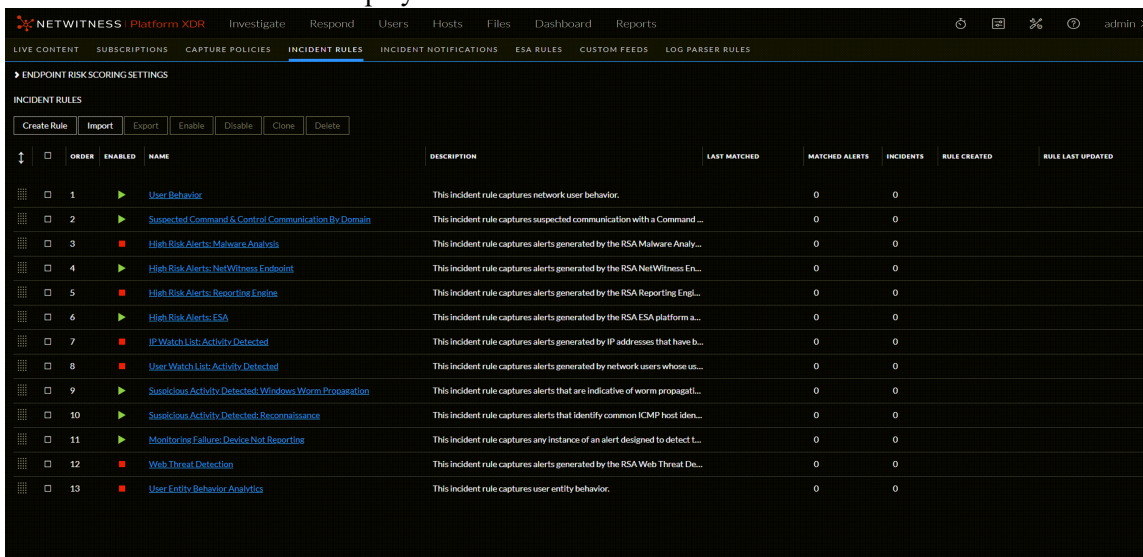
NETWITNESS Platform XDR Investigate Respond Users Hosts Files Dashboard Reports admin

LIVE CONTENT SUBSCRIPTIONS CAPTURE POLICIES INCIDENT RULES INCIDENT NOTIFICATIONS ESA RULES CUSTOM FEEDS LOG PARSER RULES

› ENDPOINT RISK SCORING SETTINGS

INCIDENT RULES

Create Rule Import Export Enable Disable Clone Delete

| ORDER | ENABLED | NAME | DESCRIPTION | LAST MATCHED | MATCHED ALERTS | INCIDENTS | RULE CREATED | RULE LAST UPDATED |
|---|---|---|---|---|---|---|---|---|
| 1 | | User Behavior | This incident rule captures network user behavior. | | 0 | 0 | | |
| 2 | | Suspected Command & Control Communication By Domain | This incident rule captures suspected communication with a Command ... | | 0 | 0 | | |
| 3 | | High Risk Alerts: Malware Analysis | This incident rule captures alerts generated by the RSA Malware Analy... | | 0 | 0 | | |
| 4 | | High Risk Alerts: NetWitness Endpoint | This incident rule captures alerts generated by the RSA NetWitness En... | | 0 | 0 | | |
| 5 | | High Risk Alerts: Reporting Engine | This incident rule captures alerts generated by the RSA Reporting Engi... | | 0 | 0 | | |
| 6 | | High Risk Alerts: ESA | This incident rule captures alerts generated by the RSA ESA platform a... | | 0 | 0 | | |
| 7 | | IP Watch List: Activity Detected | This incident rule captures alerts generated by IP addresses that have b... | | 0 | 0 | | |
| 8 | | User Watch List: Activity Detected | This incident rule captures alerts generated by network users whose us... | | 0 | 0 | | |
| 9 | | Suspicious Activity Detected: Windows Worm Propagation | This incident rule captures alerts that are indicative of worm propagati... | | 0 | 0 | | |
| 10 | | Suspicious Activity Detected: Reconnaissance | This incident rule captures alerts that identify common ICMP host iden... | | 0 | 0 | | |
| 11 | | Monitoring Failure: Device Not Reporting | This incident rule captures any instance of an alert designed to detect t... | | 0 | 0 | | |
| 12 | | Web Threat Detection | This incident rule captures alerts generated by the RSA Web Threat De... | | 0 | 0 | | |
| 13 | | User Entity Behavior Analytics | This incident rule captures user entity behavior. | | 0 | 0 | | |